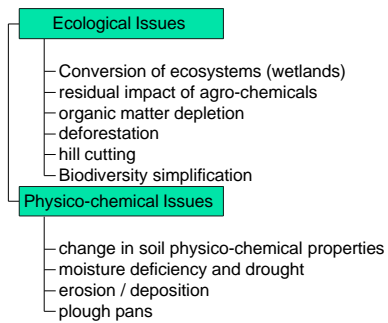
Ecological Issues

Conversion of ecosystems (wetlands)
residual impact of agro-chemicals
organic matter depletion
deforestation
hill cutting
Biodiversity simplification

Physico-chemical Issues

change in soil physico-chemical properties
moisture deficiency and drought
erosion / deposition
plough pans